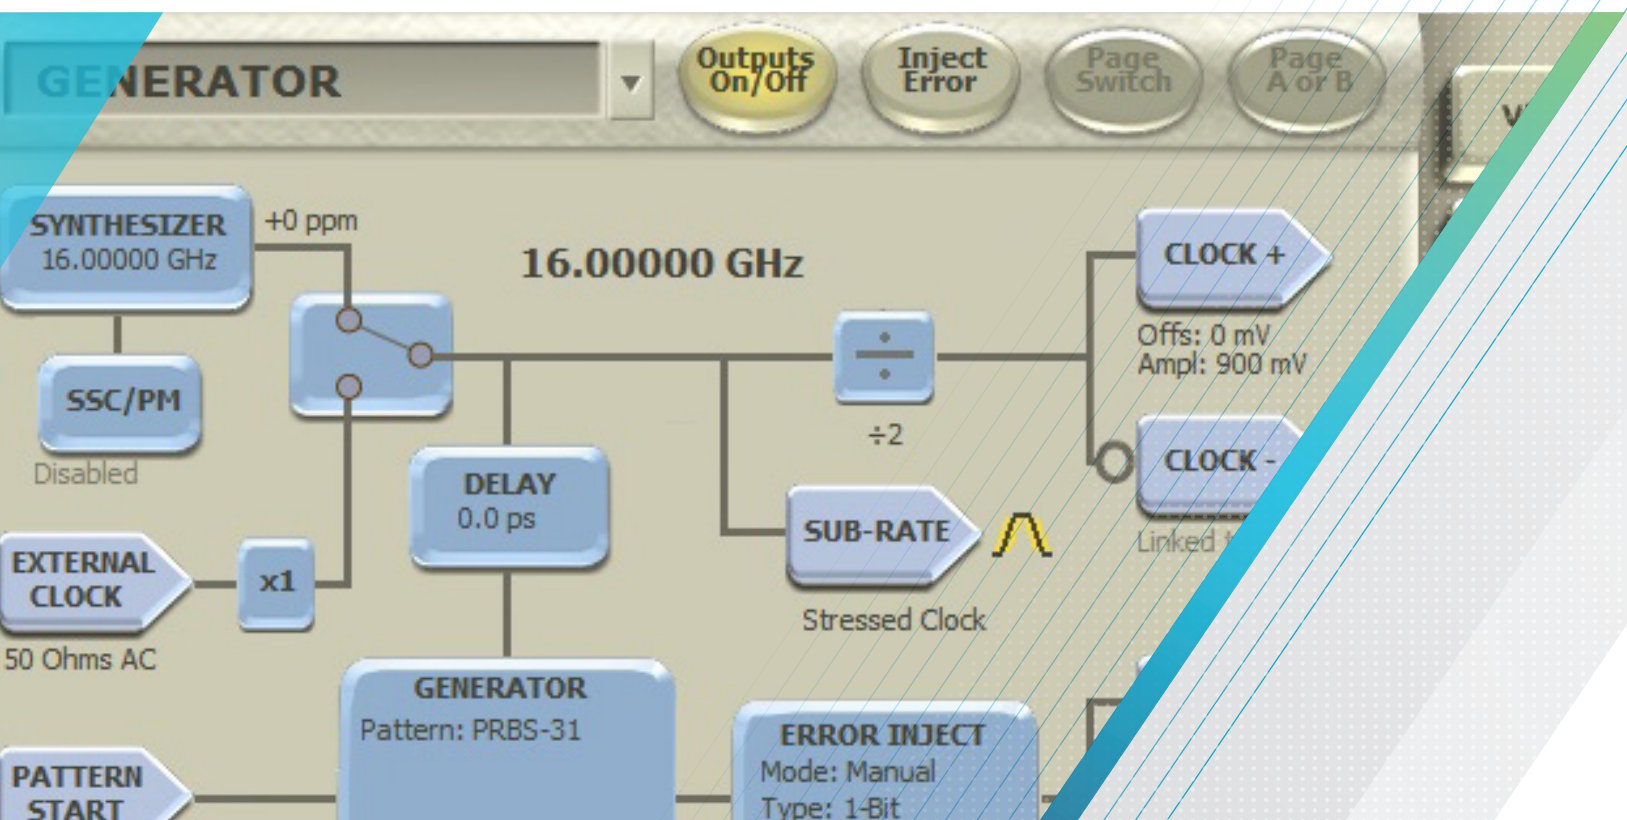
GENERATOR

Outputs On/Off

Inject Error

Page Switch

Page A or B

SYNTHESIZER
16.00000 GHz

+0 ppm

16.00000 GHz

CLOCK +
Offs: 0 mV
Ampl: 900 mV

SSC/PM
Disabled

÷2

CLOCK -
Linked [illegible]

DELAY
0.0 ps

SUB-RATE
Stressed Clock

EXTERNAL CLOCK
50 Ohms AC

x1

GENERATOR
Pattern: PRBS-31

ERROR INJECT
Mode: Manual
Type: 1-Bit

PATTERN START